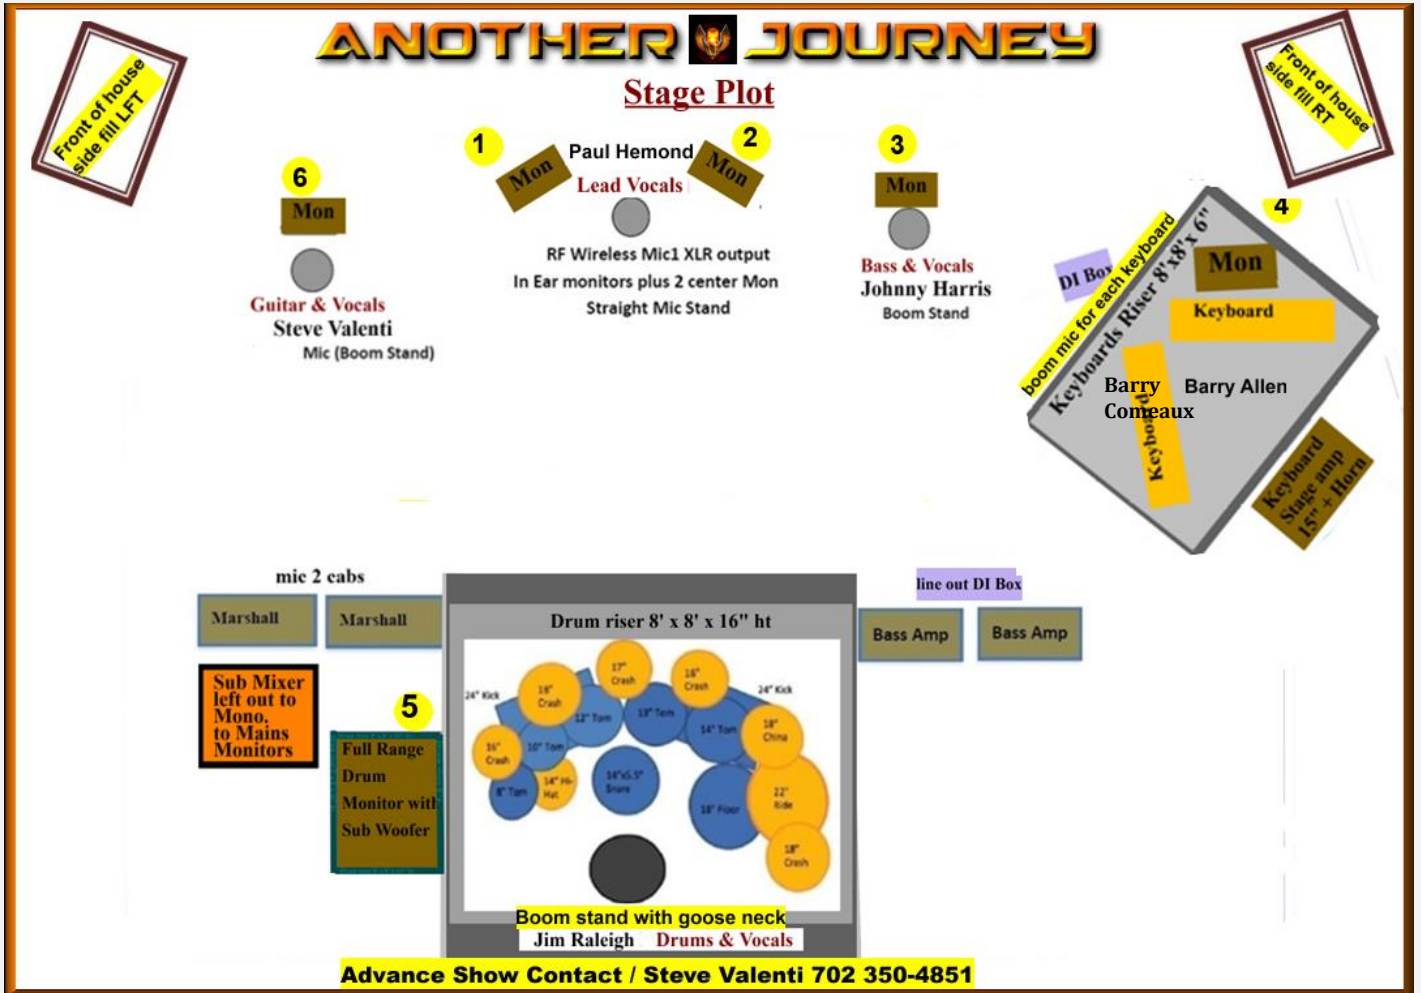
ANOTHER JOURNEY

Stage Plot

Front of house side fill LFT

Front of house side fill RT

1
Mon

Paul Hemond
Lead Vocals

2
Mon

RF Wireless Mic1 XLR output
In Ear monitors plus 2 center Mon
Straight Mic Stand

3
Mon

Bass & Vocals
Johnny Harris
Boom Stand

6
Mon

Guitar & Vocals
Steve Valenti
Mic (Boom Stand)

4
DI Box
Mon
Keyboard
boom mic for each keyboard
Keyboards Riser 8'x8'x 6"
Barry Comeaux
Barry Allen
Keyboard
Keyboard Stage amp 15" + Horn

mic 2 cabs
Marshall
Marshall

Sub Mixer left out to Mono. to Mains Monitors

5
Full Range Drum Monitor witl Sub Woofer

Drum riser 8' x 8' x 16" ht

24" Kick
18" Crash
17" Crash
16" Crash
24" Kick
12" Tom
13" Tom
14" Tom
18" China
16" Crash
10" Tom
8" Tom
14" Hi-Hat
14"x5.5" Snare
18" Floor
22" Ride
18" Crash

line out DI Box
Bass Amp
Bass Amp

Boom stand with goose neck
Jim Raleigh Drums & Vocals

Advance Show Contact / Steve Valenti 702 350-4851